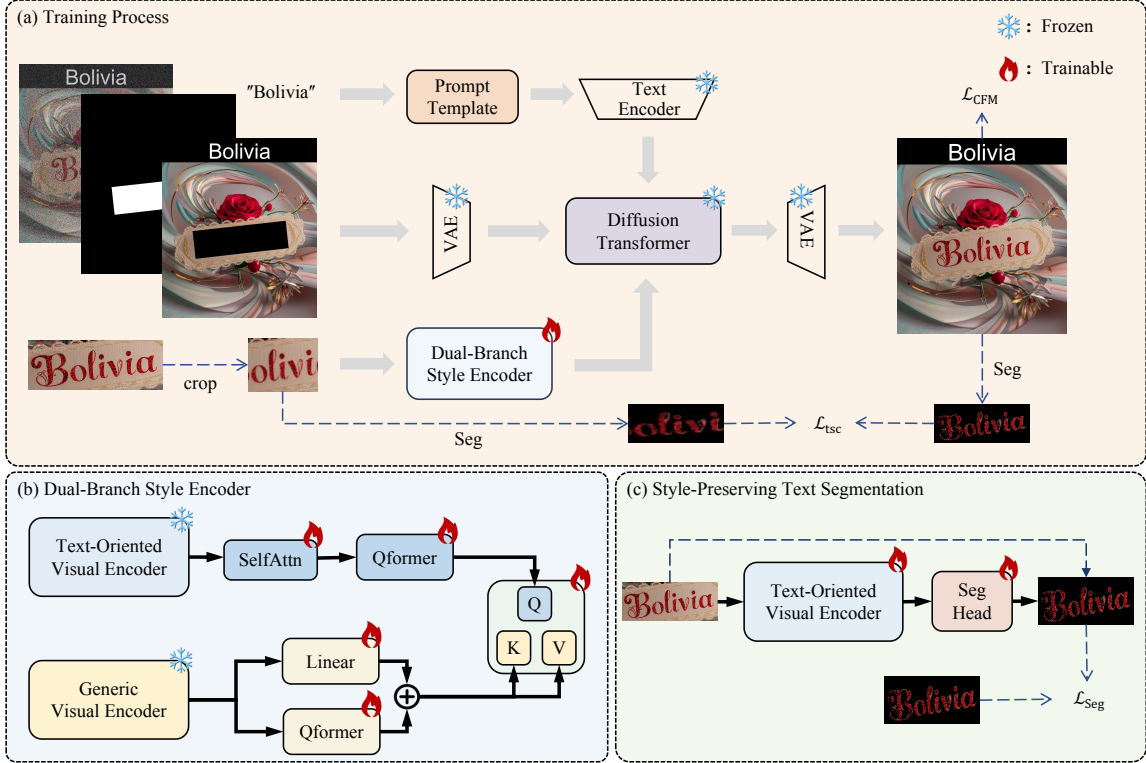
(a) Training Process

: Frozen

: Trainable

Bolivia

″Bolivia″

Prompt Template

Text Encoder

$\mathcal{L}_{CFM}$

Bolivia

Bolivia

VAE

Diffusion Transformer

VAE

Bolivia

Bolivia

Bolivia

crop

olivi

Dual-Branch Style Encoder

Seg

Seg

olivi

$\mathcal{L}_{tsc}$

Bolivia

(b) Dual-Branch Style Encoder

Text-Oriented Visual Encoder

SelfAttn

Qformer

Q

K

V

Linear

Generic Visual Encoder

Qformer

(c) Style-Preserving Text Segmentation

Bolivia

Text-Oriented Visual Encoder

Seg Head

Bolivia

Bolivia

$\mathcal{L}_{Seg}$